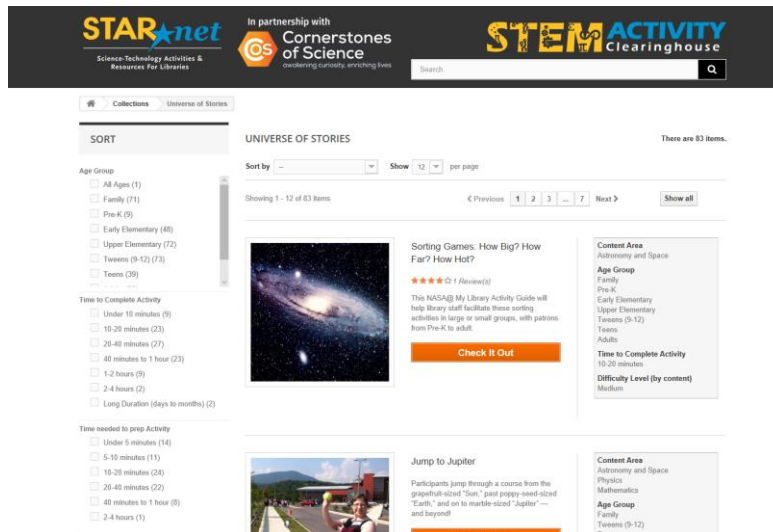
STAR net
Science-Technology Activities & Resources For Libraries

In partnership with
Cornerstones of Science
awakening curiosity, enriching lives

STEM ACTIVITY Clearinghouse

Search

Collections > Universe of Stories

SORT

Age Group
All Ages (1)
Family (71)
Pre-K (9)
Early Elementary (48)
Upper Elementary (72)
Tweens (9-12) (73)
Teens (39)

Time to Complete Activity
Under 10 minutes (9)
10-20 minutes (23)
20-40 minutes (27)
40 minutes to 1 hour (23)
1-2 hours (9)
2-4 hours (2)
Long Duration (days to months) (2)

Time needed to prep Activity
Under 5 minutes (14)
5-10 minutes (11)
10-20 minutes (24)
20-40 minutes (22)
40 minutes to 1 hour (8)
2-4 hours (1)

UNIVERSE OF STORIES

There are 83 items.

Sort by --
Show 12 per page

Showing 1 - 12 of 83 items

< Previous 1 2 3 ... 7 Next >

Show all

Sorting Games: How Big? How Far? How Hot?

1 Review(s)

This NASA@ My Library Activity Guide will help library staff facilitate these sorting activities in large or small groups, with patrons from Pre-K to adult.

Check It Out

Content Area
Astronomy and Space
Age Group
Family
Pre-K
Early Elementary
Upper Elementary
Tweens (9-12)
Teens
Adults
Time to Complete Activity
10-20 minutes
Difficulty Level (by content)
Medium

Jump to Jupiter

Participants jump through a course from the grapefruit-sized "Sun," past poppy-seed-sized "Earth," and on to marble-sized "Jupiter" — and beyond!

Content Area
Astronomy and Space
Physics
Mathematics
Age Group
Family
Tweens (9-12)